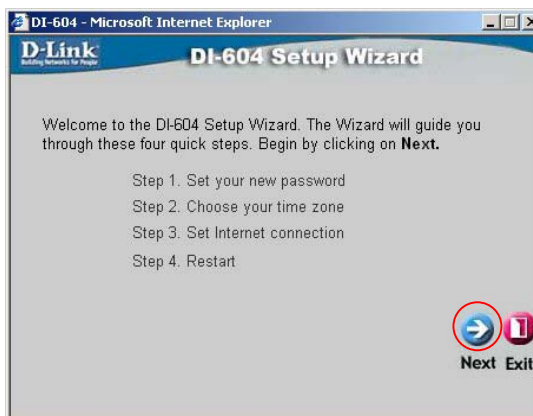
DI-604 - Microsoft Internet Explorer

D-Link
Building Networks for People

DI-604 Setup Wizard

Welcome to the DI-604 Setup Wizard. The Wizard will guide you through these four quick steps. Begin by clicking on Next.

Step 1. Set your new password
Step 2. Choose your time zone
Step 3. Set Internet connection
Step 4. Restart

Next Exit